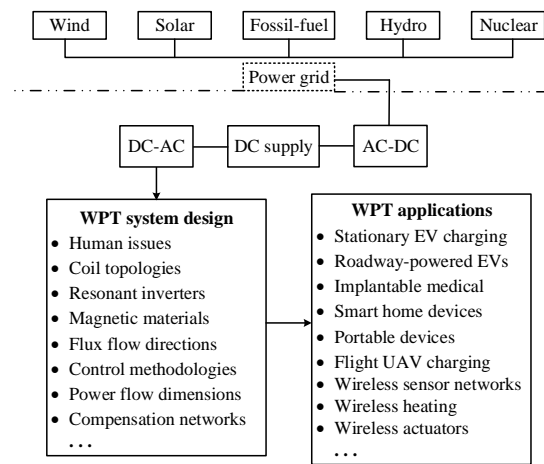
Wind
Solar
Fossil-fuel
Hydro
Nuclear

Power grid

DC-AC
DC supply
AC-DC

**WPT system design**
- Human issues
- Coil topologies
- Resonant inverters
- Magnetic materials
- Flux flow directions
- Control methodologies
- Power flow dimensions
- Compensation networks

...

**WPT applications**
- Stationary EV charging
- Roadway-powered EVs
- Implantable medical
- Smart home devices
- Portable devices
- Flight UAV charging
- Wireless sensor networks
- Wireless heating
- Wireless actuators

...